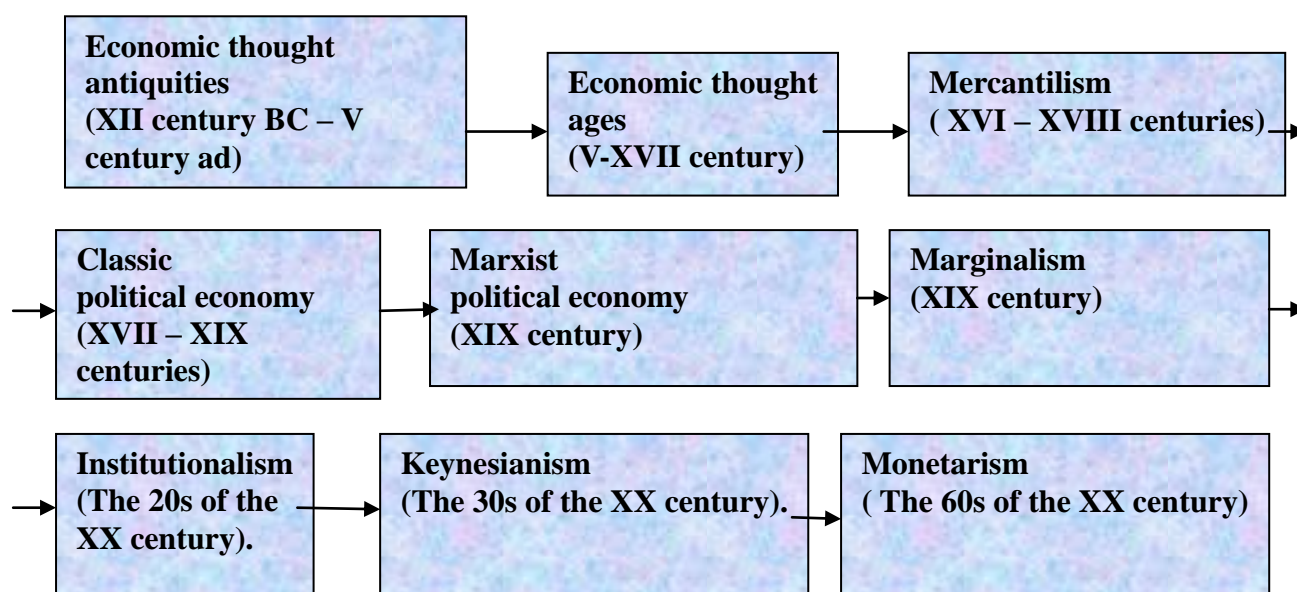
Economic thought antiquities
(XII century BC – V century ad)

Economic thought ages
(V-XVII century)

Mercantilism
( XVI – XVIII centuries)

Classic political economy
(XVII – XIX centuries)

Marxist political economy
(XIX century)

Marginalism
(XIX century)

Institutionalism
(The 20s of the XX century).

Keynesianism
(The 30s of the XX century).

Monetarism
( The 60s of the XX century)